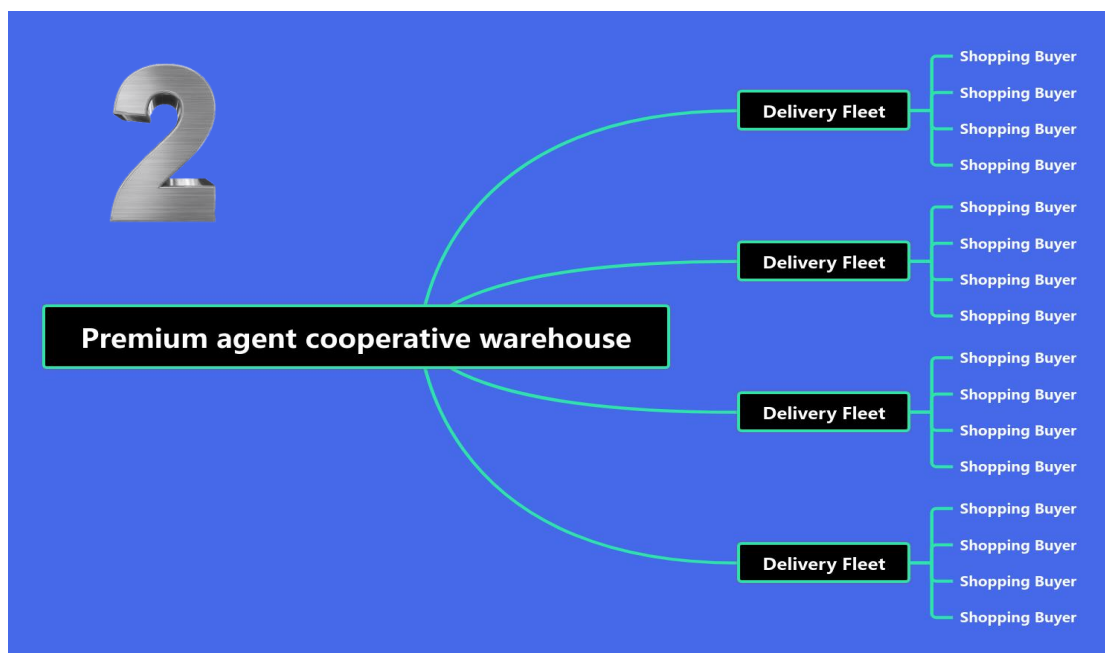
2

Premium agent cooperative warehouse

Delivery Fleet

Shopping Buyer
Shopping Buyer
Shopping Buyer
Shopping Buyer

Delivery Fleet

Shopping Buyer
Shopping Buyer
Shopping Buyer
Shopping Buyer

Delivery Fleet

Shopping Buyer
Shopping Buyer
Shopping Buyer
Shopping Buyer

Delivery Fleet

Shopping Buyer
Shopping Buyer
Shopping Buyer
Shopping Buyer